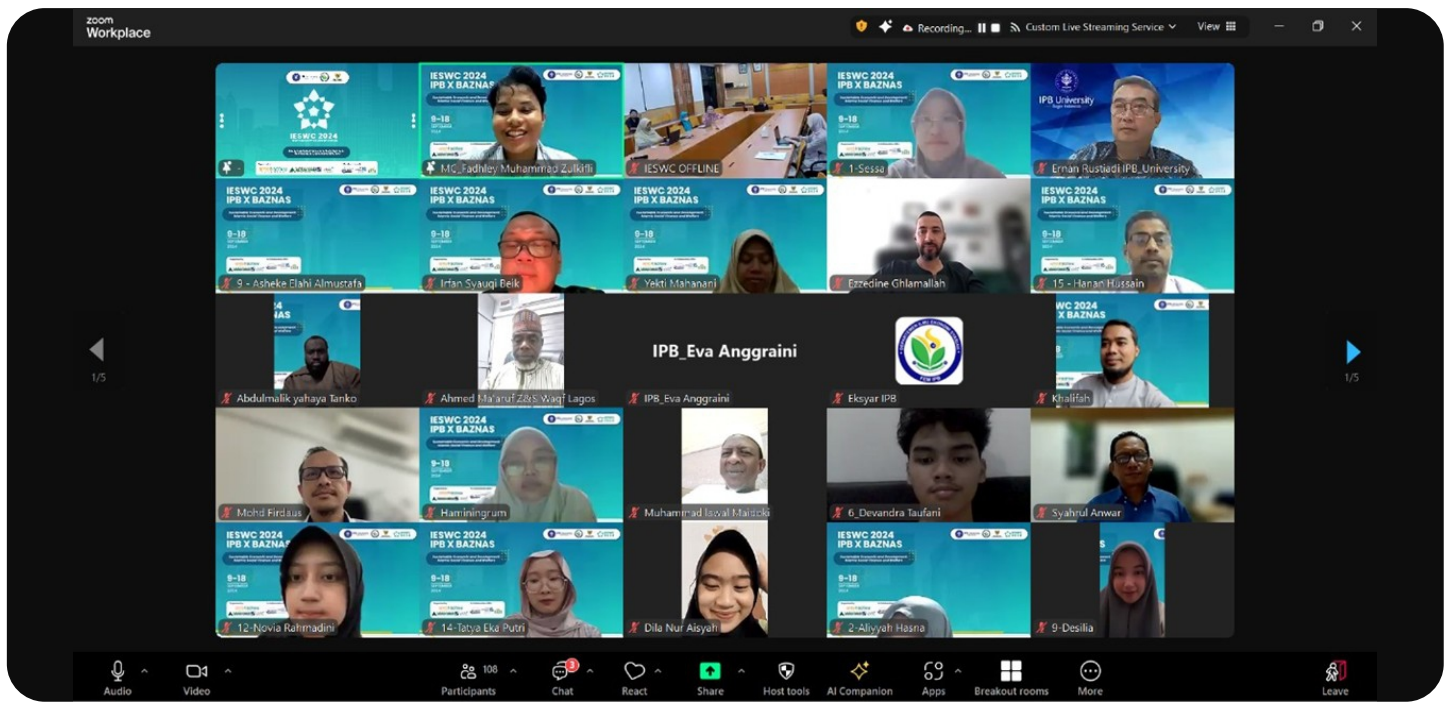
zoom Workplace

Recording... Custom Live Streaming Service View

IESWC 2024

IESWC 2024 IPB X BAZNAS

9-18

MC_Fadhley Muhammad Zulkifli

IESWC OFFLINE

1-Sessa

IPB University

Ernan Rustiadi IPB_University

9 - Asheke Elahi Almustafa

Irfan Syauqi Beik

Yekti Mahanani

Ezzedine Ghlamallah

15 - Hanan Hussain

1/5

IPB_Eva Anggraini

1/5

Abdulmalik yahaya Tanko

Ahmed Ma'aruf Z&S Waqf Lagos

IPB_Eva Anggraini

Eksyar IPB

Khalifah

Mohd Firdaus

Haminingrum

Muhammad Iswal Maiduki

6_Devandra Taufani

Syahrul Anwar

12-Novia Rahmadini

14-Tatya Eka Putri

Dila Nur Aisyah

2-Aliyyah Hasna

9-Desilia

Audio Video Participants 108 Chat 3 React Share Host tools AI Companion Apps Breakout rooms More Leave